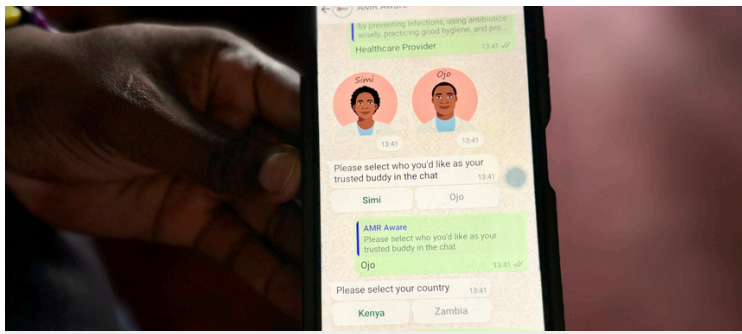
AMR Aware

by preventing infections, using antibiotics wisely, practicing good hygiene, and pro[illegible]

Healthcare Provider 13:41

Simi

13:41

Ojo

13:41

Please select who you'd like as your trusted buddy in the chat 13:41

Simi

Ojo

AMR Aware

Please select who you'd like as your trusted buddy in the chat

Ojo 13:41

Please select your country 13:41

Kenya

Zambia